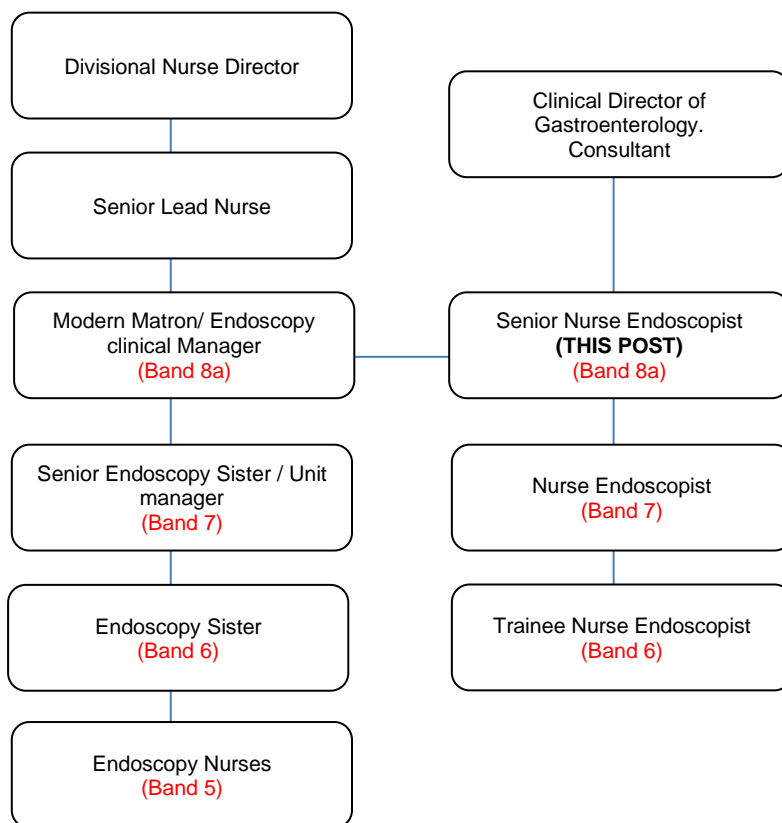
Divisional Nurse Director

Senior Lead Nurse

Modern Matron/ Endoscopy clinical Manager
(Band 8a)

Senior Endoscopy Sister / Unit manager
(Band 7)

Endoscopy Sister
(Band 6)

Endoscopy Nurses
(Band 5)

Clinical Director of Gastroenterology. Consultant

Senior Nurse Endoscopist
**(THIS POST)**
(Band 8a)

Nurse Endoscopist
(Band 7)

Trainee Nurse Endoscopist
(Band 6)